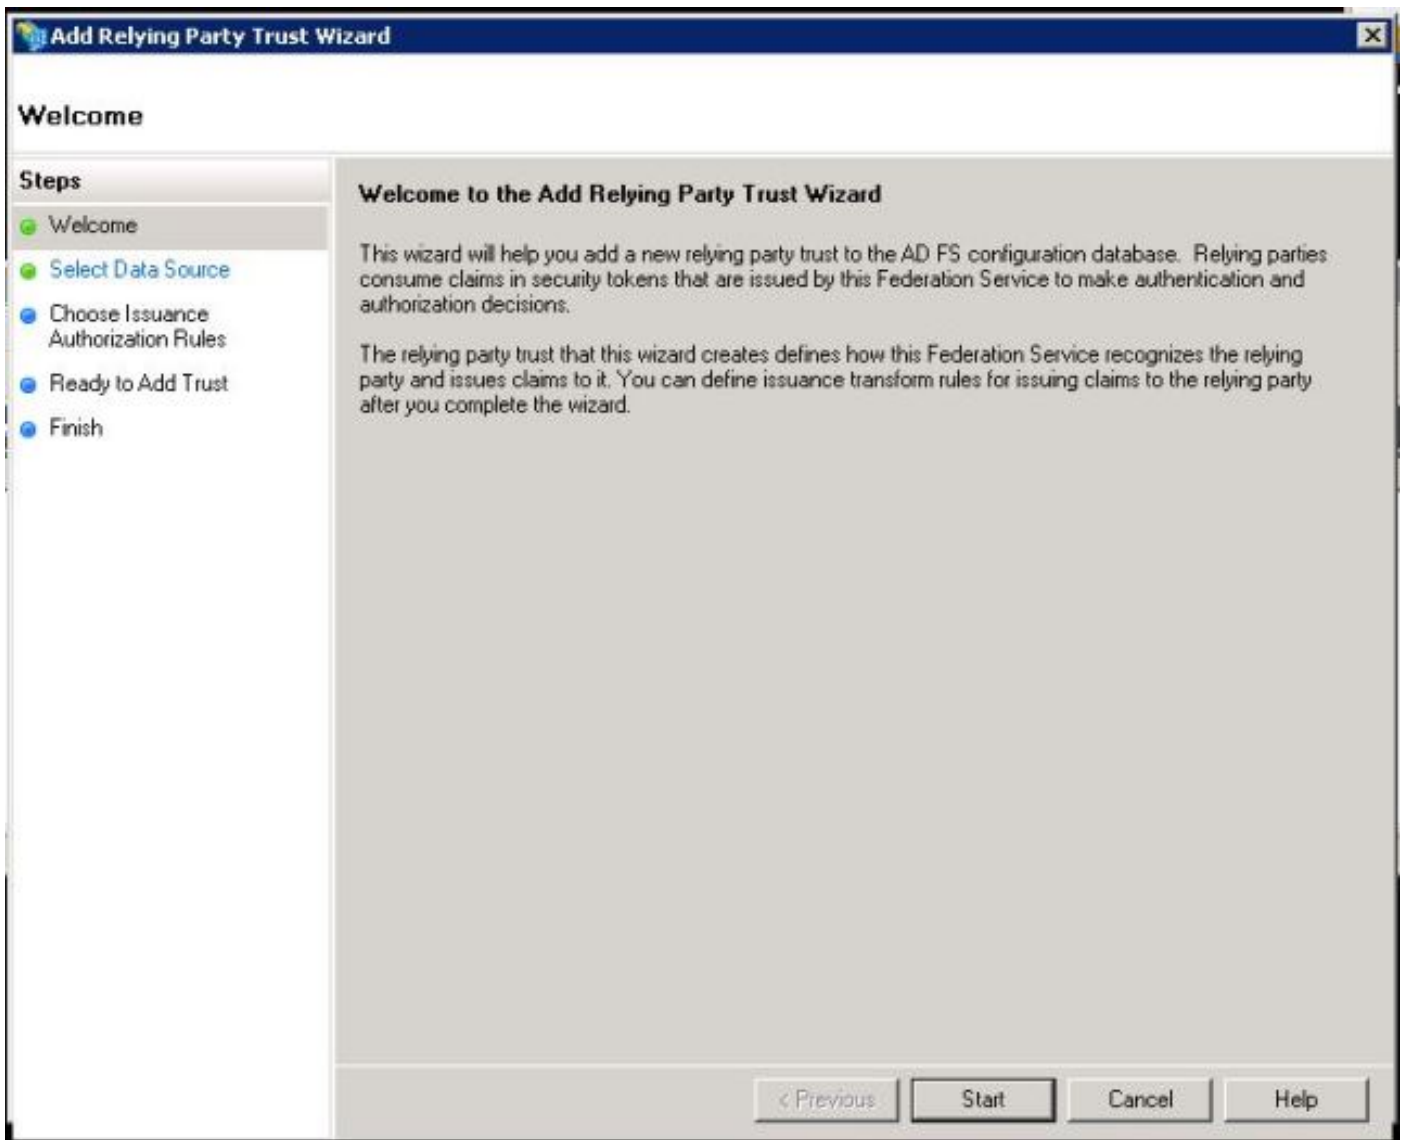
Add Relying Party Trust Wizard

Welcome

Steps

Welcome

Select Data Source

Choose Issuance Authorization Rules

Ready to Add Trust

Finish

Welcome to the Add Relying Party Trust Wizard

This wizard will help you add a new relying party trust to the AD FS configuration database. Relying parties consume claims in security tokens that are issued by this Federation Service to make authentication and authorization decisions.

The relying party trust that this wizard creates defines how this Federation Service recognizes the relying party and issues claims to it. You can define issuance transform rules for issuing claims to the relying party after you complete the wizard.

< Previous

Start

Cancel

Help